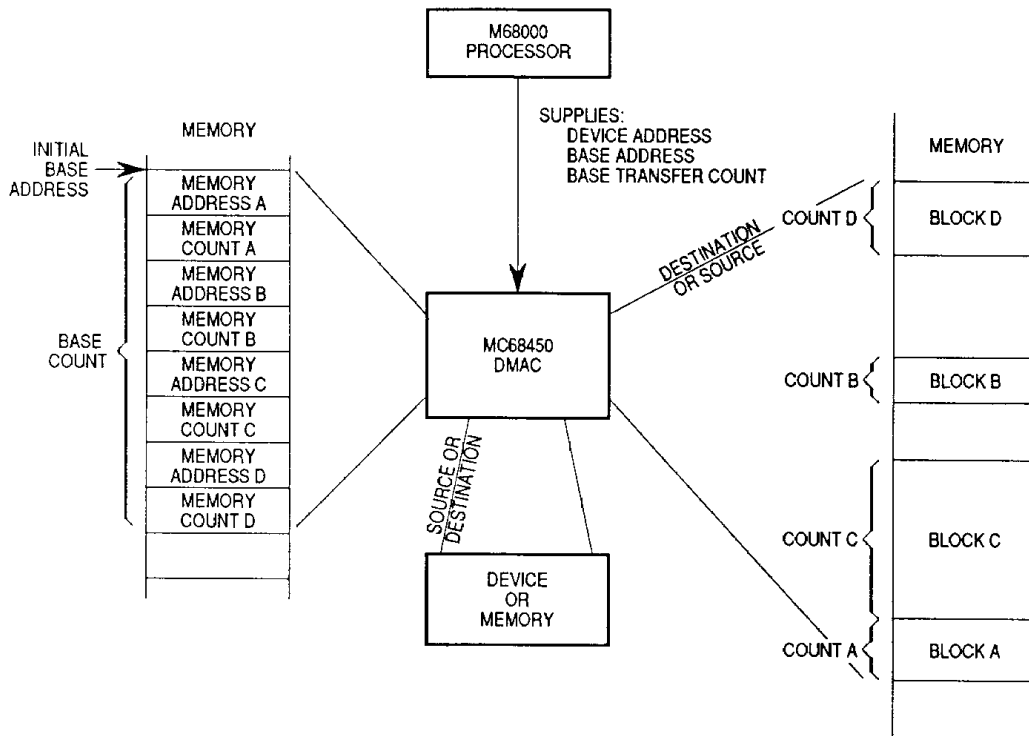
M68000
PROCESSOR

SUPPLIES:
DEVICE ADDRESS
BASE ADDRESS
BASE TRANSFER COUNT

MEMORY

INITIAL BASE ADDRESS

BASE COUNT

MEMORY ADDRESS A
MEMORY COUNT A
MEMORY ADDRESS B
MEMORY COUNT B
MEMORY ADDRESS C
MEMORY COUNT C
MEMORY ADDRESS D
MEMORY COUNT D

MC68450
DMAC

SOURCE OR DESTINATION

DEVICE
OR
MEMORY

DESTINATION OR SOURCE

MEMORY

COUNT D
BLOCK D

COUNT B
BLOCK B

COUNT C
BLOCK C

COUNT A
BLOCK A